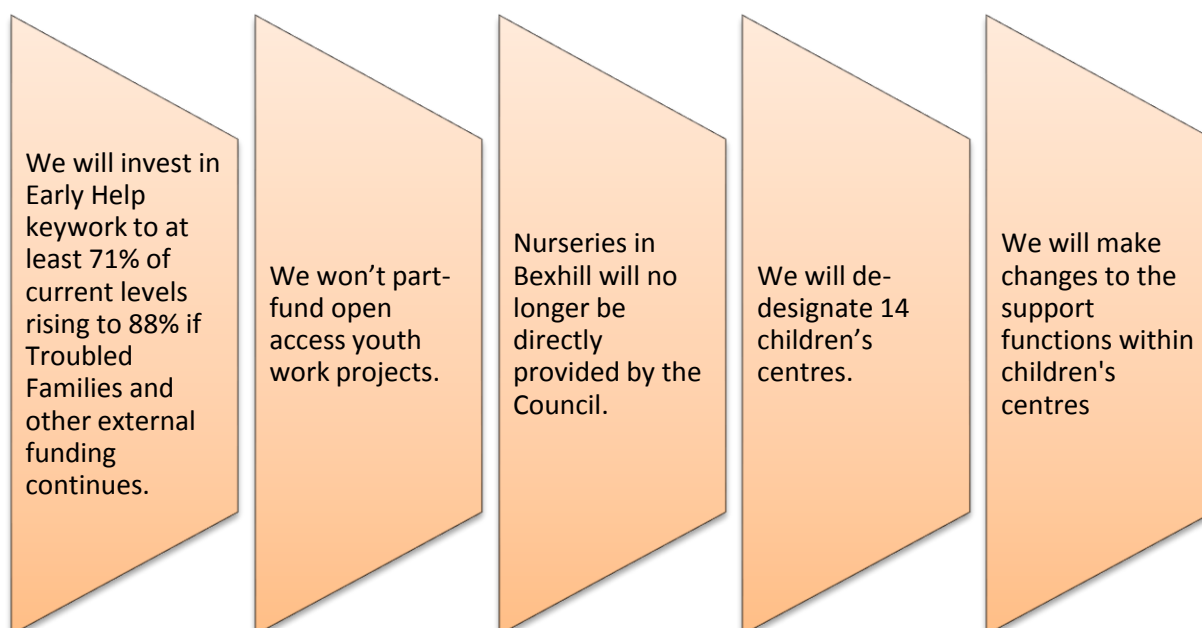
We will invest in Early Help keywork to at least 71% of current levels rising to 88% if Troubled Families and other external funding continues.

We won’t part-fund open access youth work projects.

Nurseries in Bexhill will no longer be directly provided by the Council.

We will de-designate 14 children’s centres.

We will make changes to the support functions within children's centres